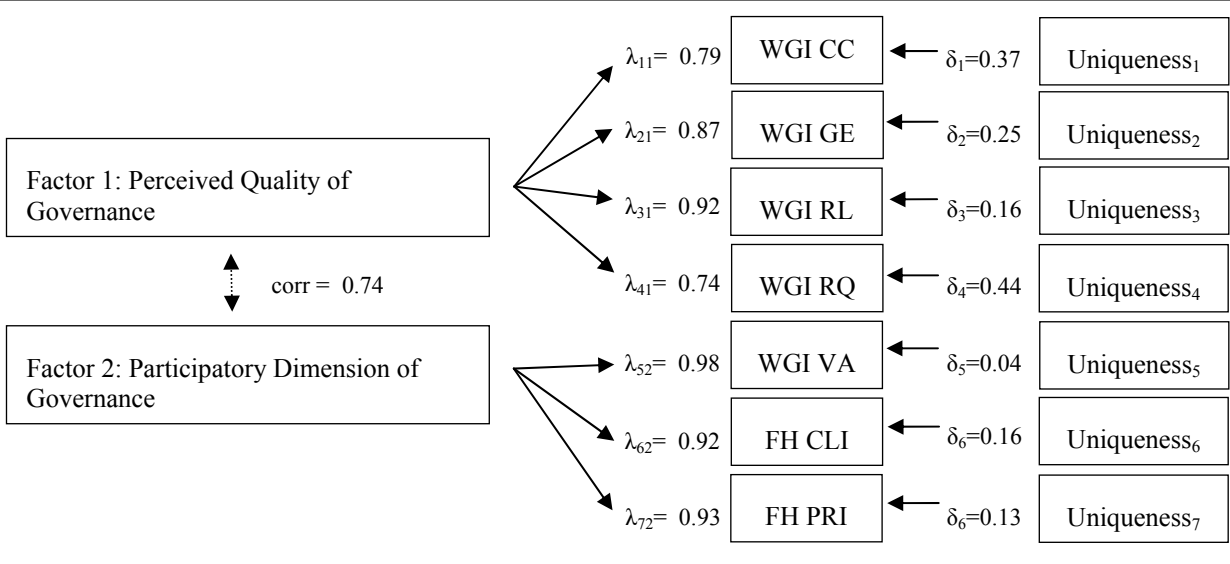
Factor 1: Perceived Quality of Governance

corr = 0.74

Factor 2: Participatory Dimension of Governance

$\lambda_{11}$= 0.79 WGI CC $\delta_1$=0.37 Uniqueness$_1$

$\lambda_{21}$= 0.87 WGI GE $\delta_2$=0.25 Uniqueness$_2$

$\lambda_{31}$= 0.92 WGI RL $\delta_3$=0.16 Uniqueness$_3$

$\lambda_{41}$= 0.74 WGI RQ $\delta_4$=0.44 Uniqueness$_4$

$\lambda_{52}$= 0.98 WGI VA $\delta_5$=0.04 Uniqueness$_5$

$\lambda_{62}$= 0.92 FH CLI $\delta_6$=0.16 Uniqueness$_6$

$\lambda_{72}$= 0.93 FH PRI $\delta_6$=0.13 Uniqueness$_7$